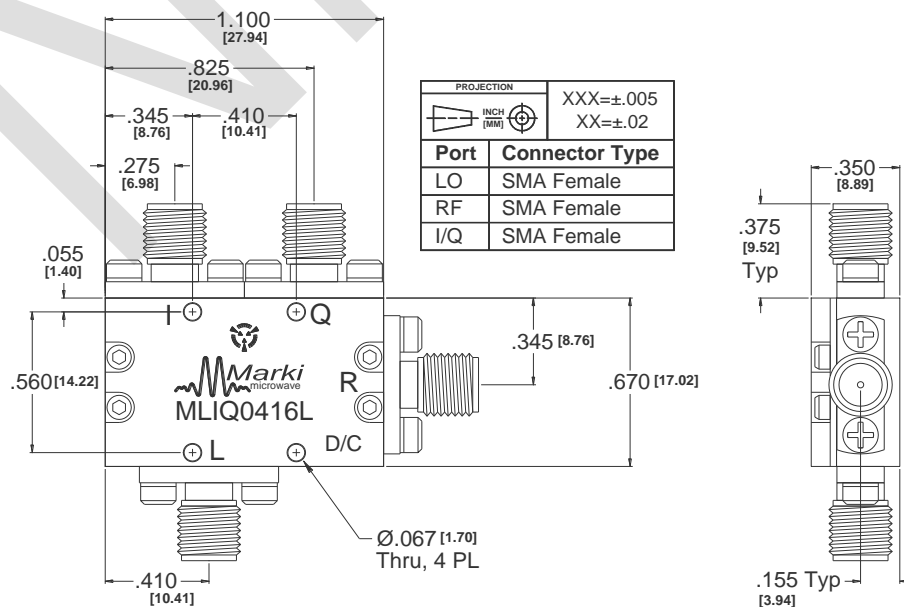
1.100
[27.94]

.825
[20.96]

.345
[8.76]

.410
[10.41]

.275
[6.98]

.055
[1.40]

PROJECTION

INCH
[MM]

XXX=±.005
XX=±.02

| Port | Connector Type |
|---|---|
| LO | SMA Female |
| RF | SMA Female |
| I/Q | SMA Female |

.350
[8.89]

.375
[9.52]
Typ

I

Q

.345 [8.76]

.560 [14.22]

Marki
microwave

R

.670 [17.02]

MLIQ0416L

D/C

L

Ø.067 [1.70]
Thru, 4 PL

.410
[10.41]

.155 Typ
[3.94]